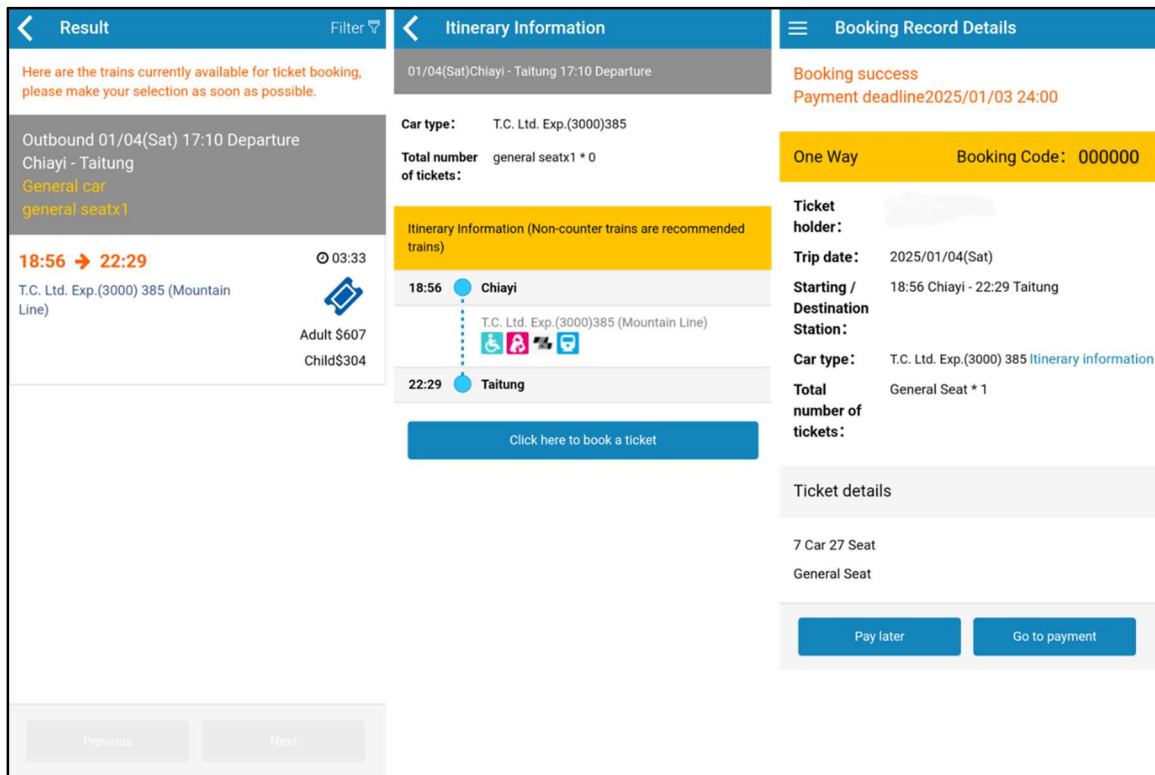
Result

Filter

Here are the trains currently available for ticket booking, please make your selection as soon as possible.

Outbound 01/04(Sat) 17:10 Departure
Chiayi - Taitung
General car
general seatx1

18:56 → 22:29

03:33

T.C. Ltd. Exp.(3000) 385 (Mountain Line)

Adult $607
Child$304

Previous

Next

Itinerary Information

01/04(Sat)Chiayi - Taitung 17:10 Departure

Car type: T.C. Ltd. Exp.(3000)385

Total number of tickets: general seatx1 * 0

Itinerary Information (Non-counter trains are recommended trains)

18:56 Chiayi

T.C. Ltd. Exp.(3000)385 (Mountain Line)

22:29 Taitung

Click here to book a ticket

Booking Record Details

Booking success
Payment deadline2025/01/03 24:00

One Way

Booking Code: 000000

Ticket holder: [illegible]

Trip date: 2025/01/04(Sat)

Starting / Destination Station: 18:56 Chiayi - 22:29 Taitung

Car type: T.C. Ltd. Exp.(3000) 385 Itinerary information

Total number of tickets: General Seat * 1

Ticket details

7 Car 27 Seat
General Seat

Pay later

Go to payment